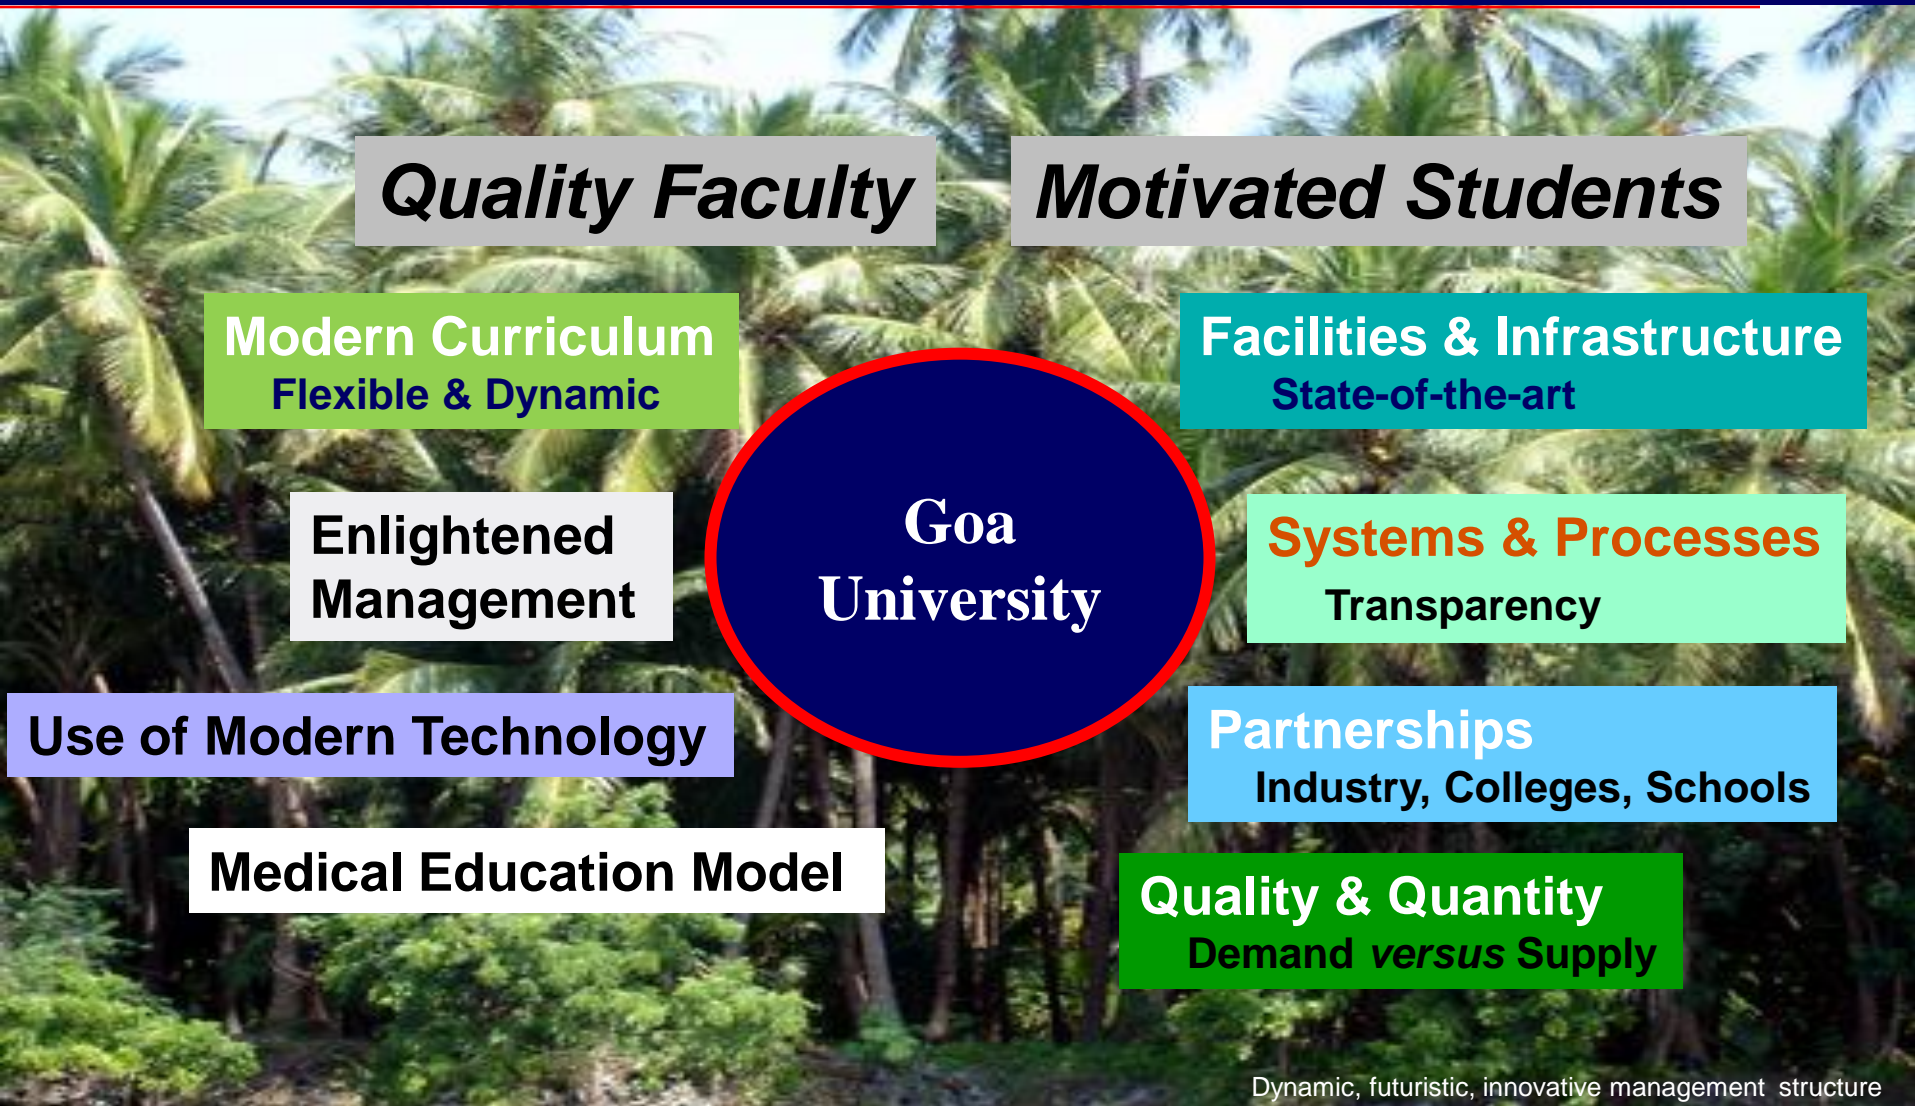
Quality Faculty

Motivated Students

Modern Curriculum
Flexible & Dynamic

Facilities & Infrastructure
State-of-the-art

Goa University

Enlightened Management

Systems & Processes
Transparency

Use of Modern Technology

Partnerships
Industry, Colleges, Schools

Medical Education Model

Quality & Quantity
Demand *versus* Supply

Dynamic, futuristic, innovative management structure